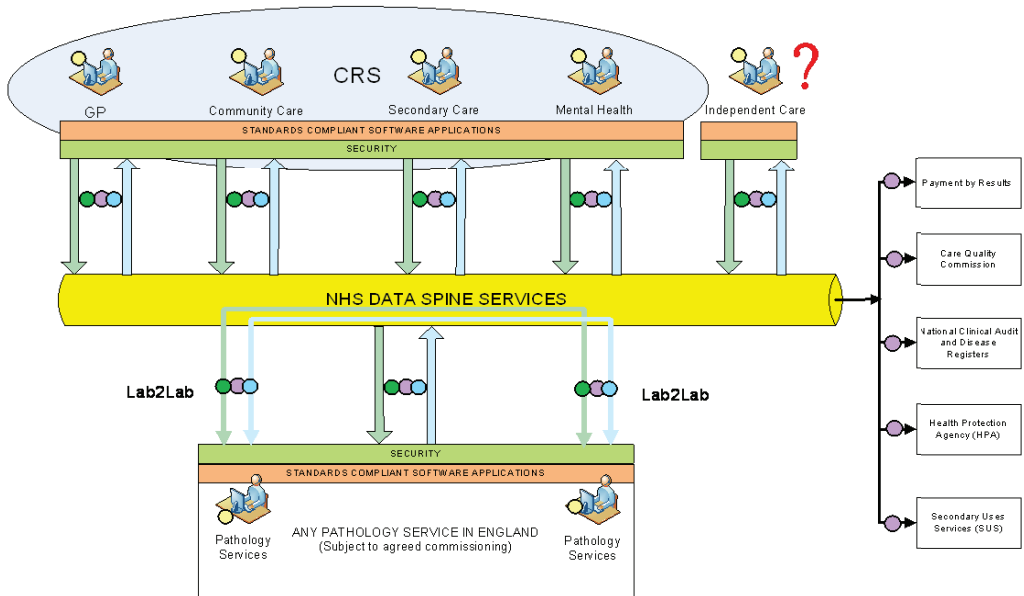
CRS

GP

Community Care

Secondary Care

Mental Health

Independent Care

?

STANDARDS COMPLIANT SOFTWARE APPLICATIONS

SECURITY

NHS DATA SPINE SERVICES

Lab2Lab

Lab2Lab

SECURITY

STANDARDS COMPLIANT SOFTWARE APPLICATIONS

Pathology Services

ANY PATHOLOGY SERVICE IN ENGLAND (Subject to agreed commissioning)

Pathology Services

Payment by Results

Care Quality Commission

National Clinical Audit and Disease Registers

Health Protection Agency (HPA)

Secondary Uses Services (SUS)